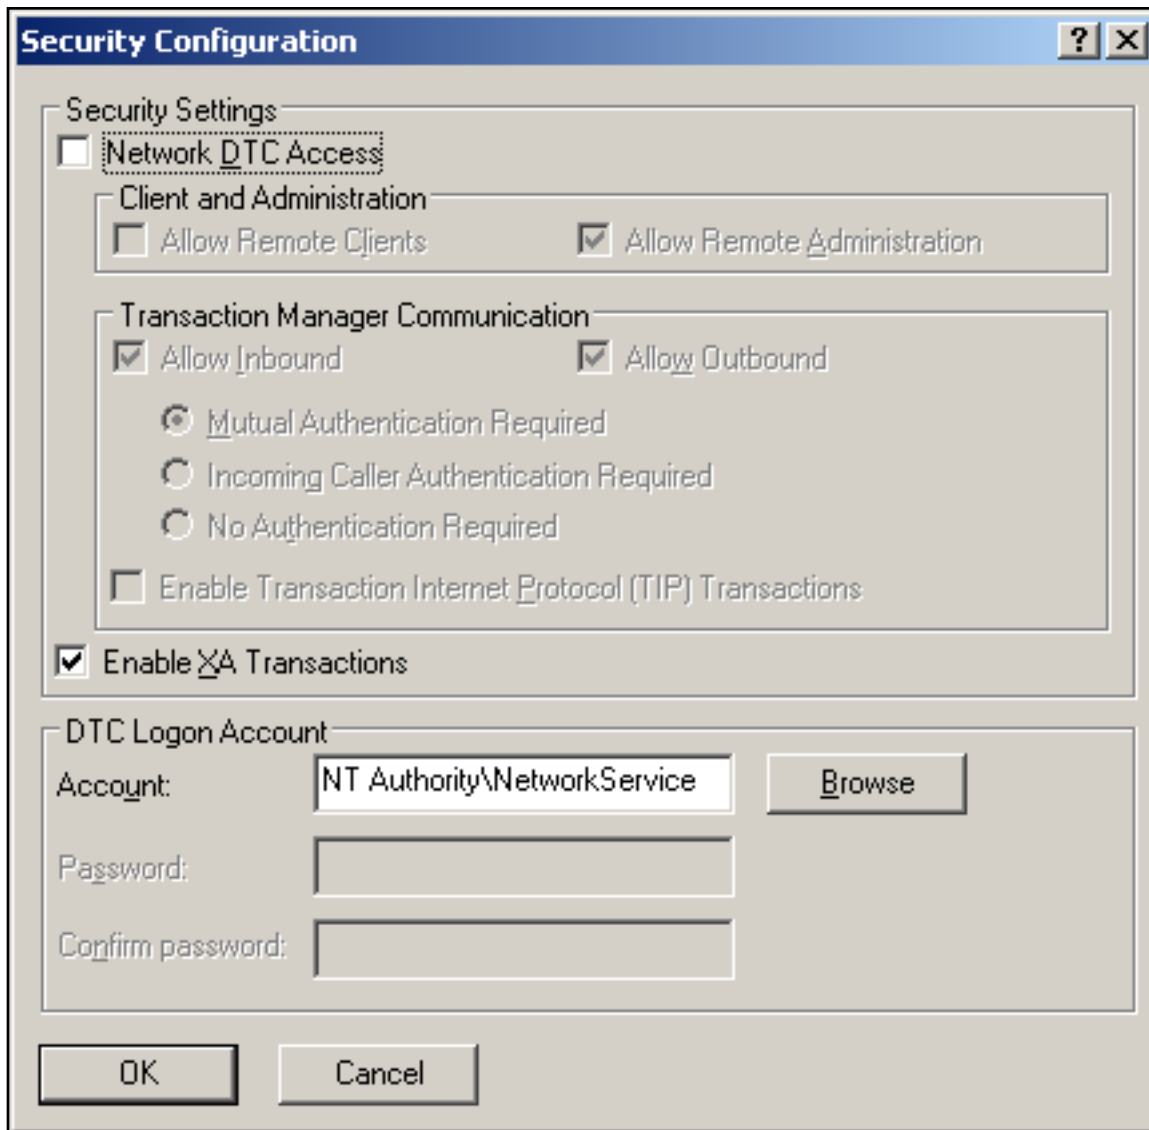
Security Configuration

?

X

Security Settings

Network DTC Access

Client and Administration

Allow Remote Clients

Allow Remote Administration

Transaction Manager Communication

Allow Inbound

Allow Outbound

Mutual Authentication Required

Incoming Caller Authentication Required

No Authentication Required

Enable Transaction Internet Protocol (TIP) Transactions

Enable XA Transactions

DTC Logon Account

Account:

NT Authority\NetworkService

Browse

Password:

Confirm password:

OK

Cancel